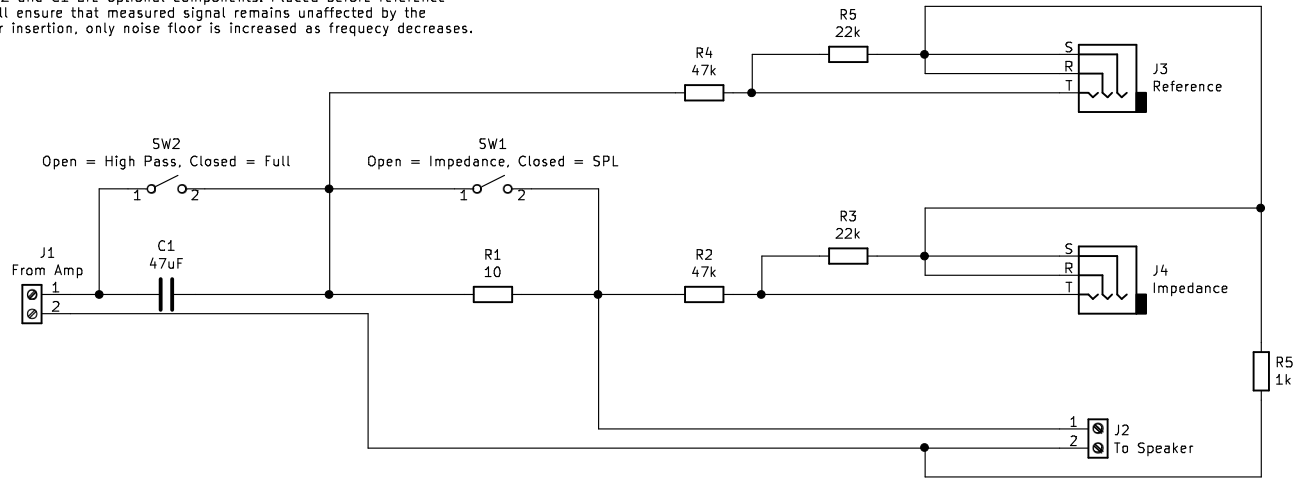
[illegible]2 and C1 are optional components. Placed before reference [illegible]ll ensure that measured signal remains unaffected by the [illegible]r insertion, only noise floor is increased as frequecy decreases.

R5
22k

R4
47k

S
R
T

J3
Reference

SW2
Open = High Pass, Closed = Full

1
2

SW1
Open = Impedance, Closed = SPL

1
2

R3
22k

J1
From Amp
1
2

C1
47uF

R1
10

R2
47k

S
R
T

J4
Impedance

R5
1k

1
2

J2
To Speaker